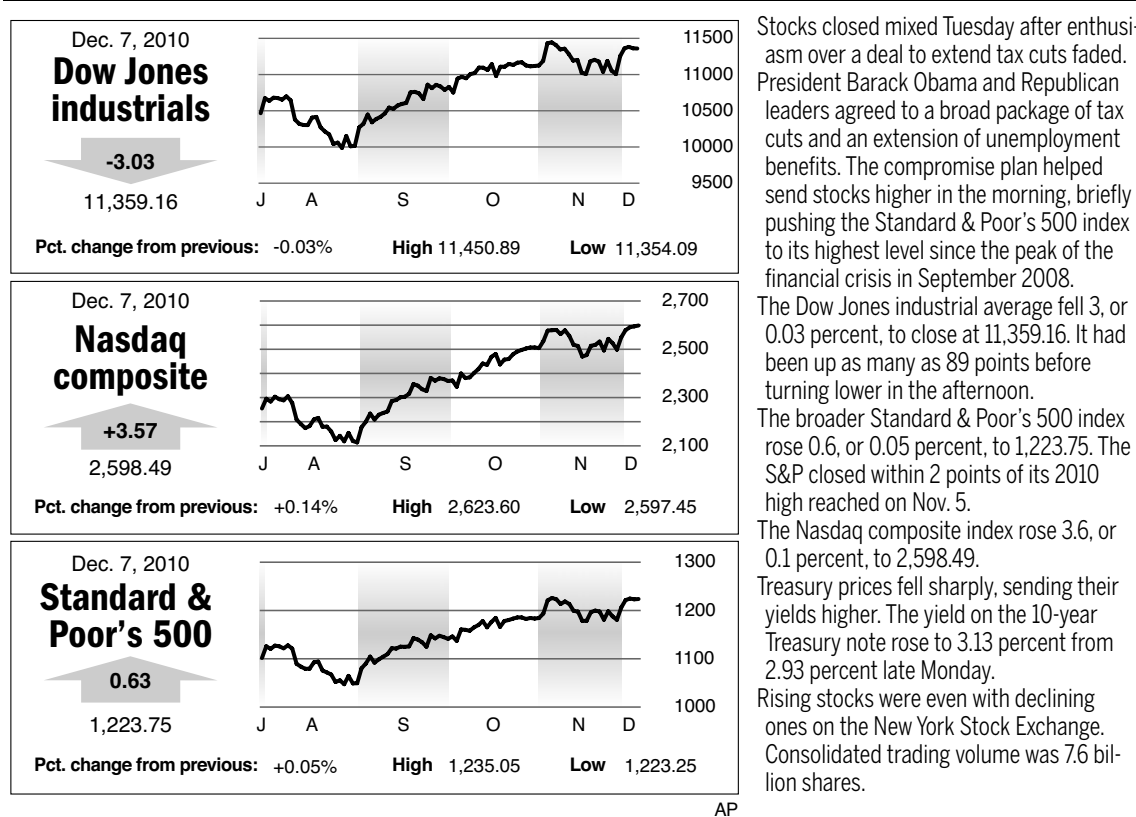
Dec. 7, 2010
Dow Jones industrials
-3.03
11,359.16

11500
11000
10500
10000
9500

J A S O N D

Pct. change from previous: -0.03% High 11,450.89 Low 11,354.09

Dec. 7, 2010
Nasdaq composite
+3.57
2,598.49

2,700
2,500
2,300
2,100

J A S O N D

Pct. change from previous: +0.14% High 2,623.60 Low 2,597.45

Dec. 7, 2010
Standard & Poor's 500
0.63
1,223.75

1300
1200
1100
1000

J A S O N D

Pct. change from previous: +0.05% High 1,235.05 Low 1,223.25

AP

Stocks closed mixed Tuesday after enthusiasm over a deal to extend tax cuts faded.

President Barack Obama and Republican leaders agreed to a broad package of tax cuts and an extension of unemployment benefits. The compromise plan helped send stocks higher in the morning, briefly pushing the Standard & Poor's 500 index to its highest level since the peak of the financial crisis in September 2008.

The Dow Jones industrial average fell 3, or 0.03 percent, to close at 11,359.16. It had been up as many as 89 points before turning lower in the afternoon.

The broader Standard & Poor's 500 index rose 0.6, or 0.05 percent, to 1,223.75. The S&P closed within 2 points of its 2010 high reached on Nov. 5.

The Nasdaq composite index rose 3.6, or 0.1 percent, to 2,598.49.

Treasury prices fell sharply, sending their yields higher. The yield on the 10-year Treasury note rose to 3.13 percent from 2.93 percent late Monday.

Rising stocks were even with declining ones on the New York Stock Exchange. Consolidated trading volume was 7.6 billion shares.